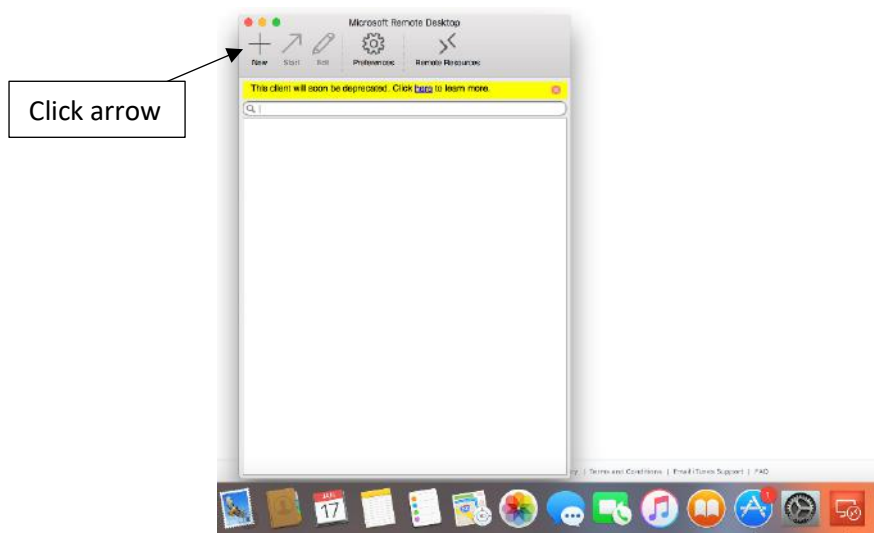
Click arrow

Microsoft Remote Desktop

New Start Edit Preferences Remote Resources

This client will soon be deprecated. Click here to learn more.

cy | Terms and Conditions | Email iTunes Support | FAQ

17

1